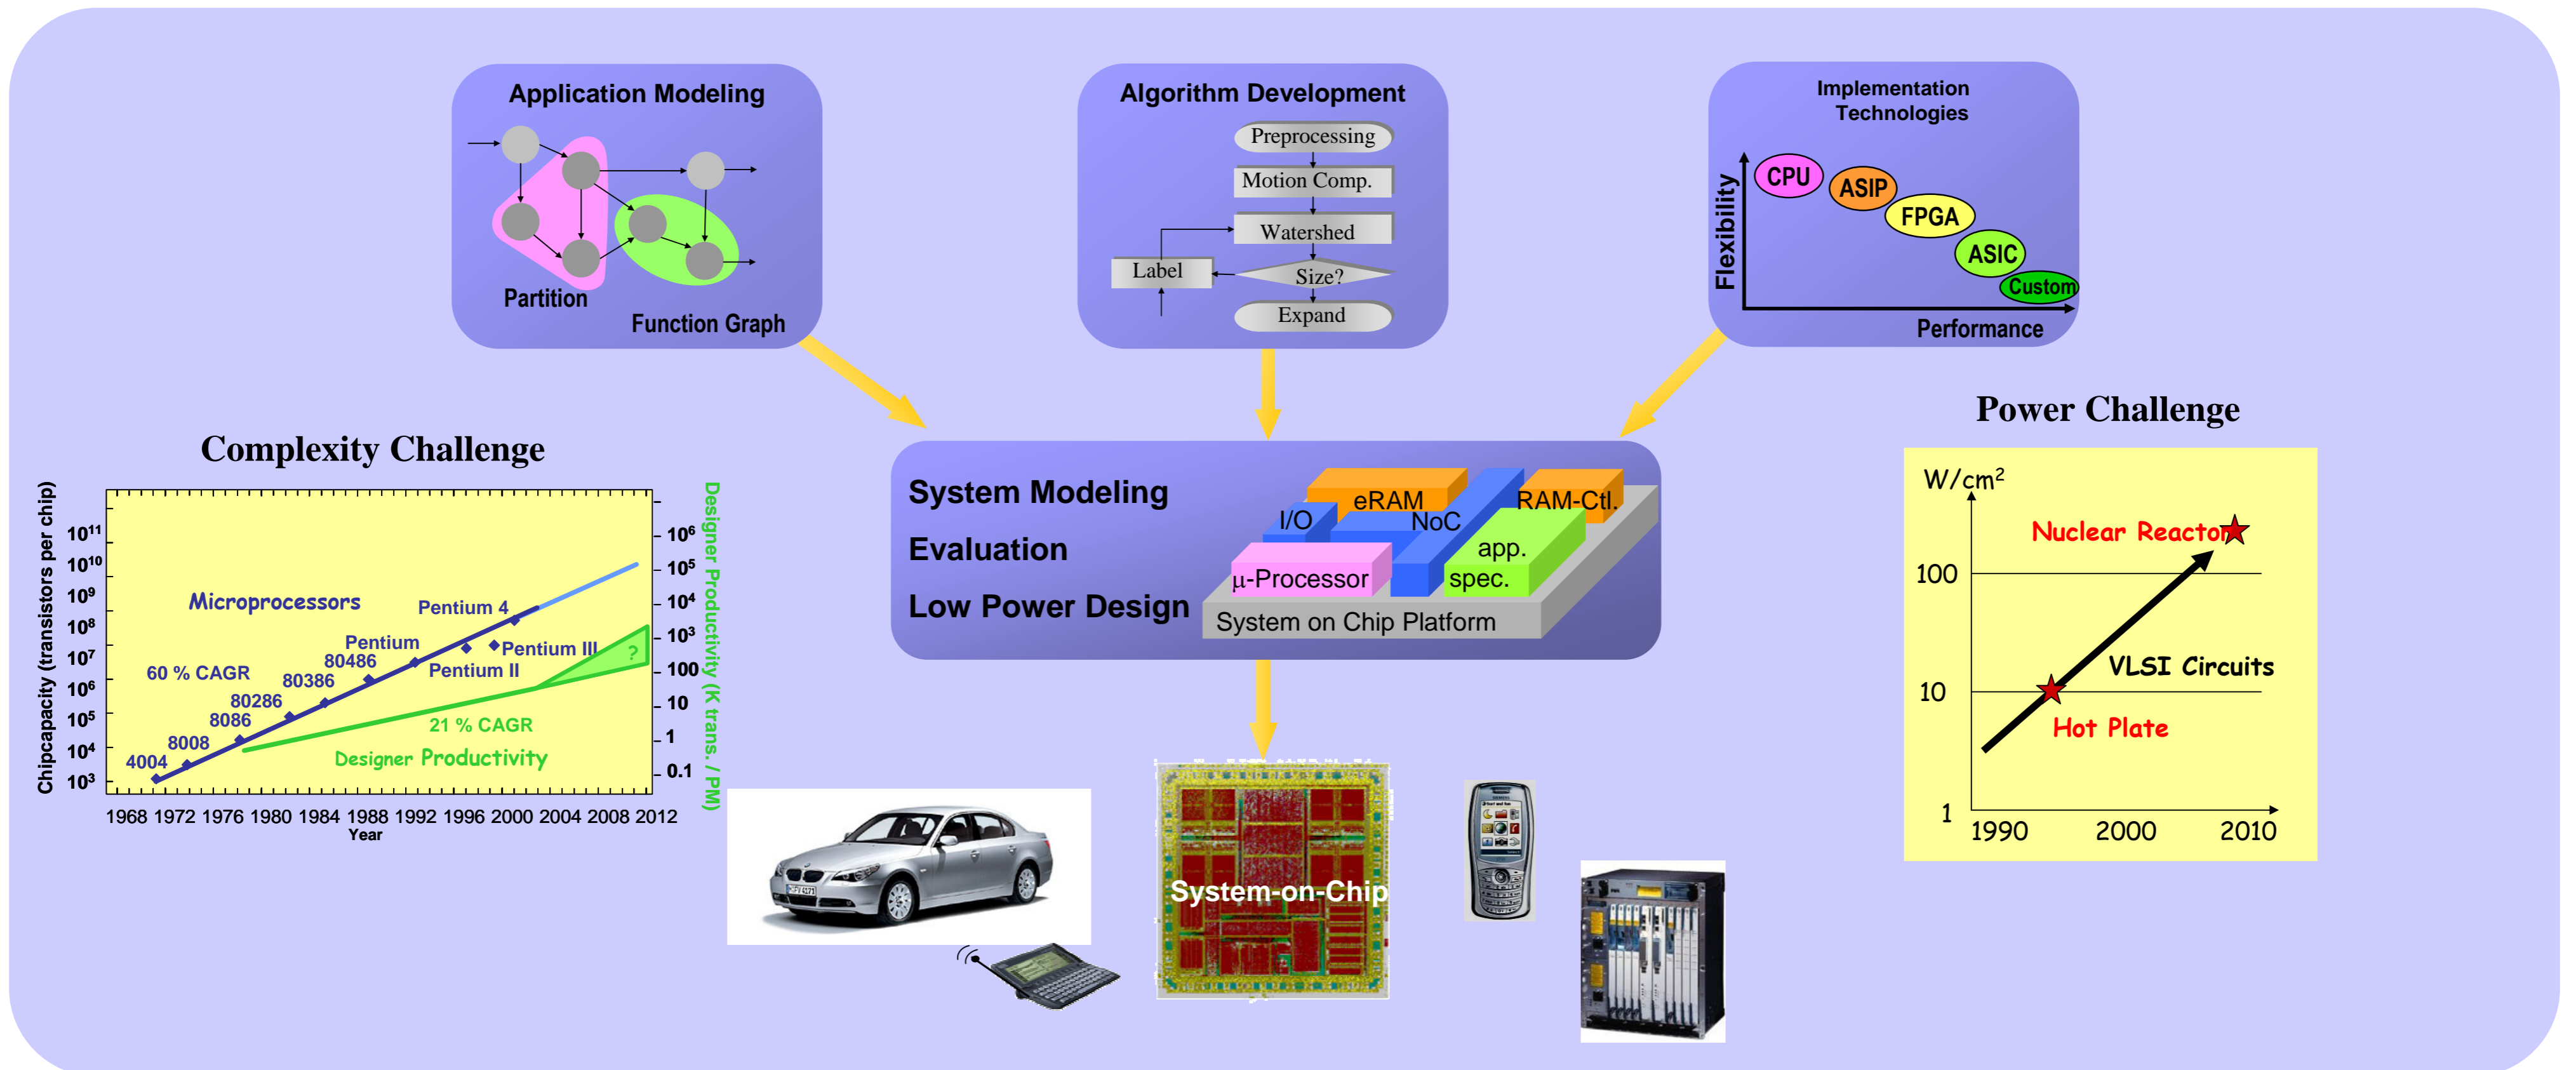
Application Modeling

Partition

Function Graph

Algorithm Development

Preprocessing

Motion Comp.

Watershed

Label

Size?

Expand

Implementation Technologies

Flexibility

CPU

ASIP

FPGA

ASIC

Custom

Performance

Complexity Challenge

Chipcapacity (transistors per chip)

$10^{11}$
$10^{10}$
$10^{9}$
$10^{8}$
$10^{7}$
$10^{6}$
$10^{5}$
$10^{4}$
$10^{3}$

Microprocessors

Pentium 4

Pentium

80486

Pentium III

Pentium II

60 % CAGR

80386

80286

8086

8008

4004

21 % CAGR

Designer Productivity

?

1968 1972 1976 1980 1984 1988 1992 1996 2000 2004 2008 2012

Year

$10^{6}$
$10^{5}$
$10^{4}$
$10^{3}$
100
10
1
0.1

Designer Productivity (K trans. / PM)

System Modeling

Evaluation

Low Power Design

eRAM

I/O

NoC

RAM-Ctl.

app. spec.

µ-Processor

System on Chip Platform

System-on-Chip

Power Challenge

W/cm$^2$

Nuclear Reactor

100

VLSI Circuits

10

Hot Plate

1

1990

2000

2010